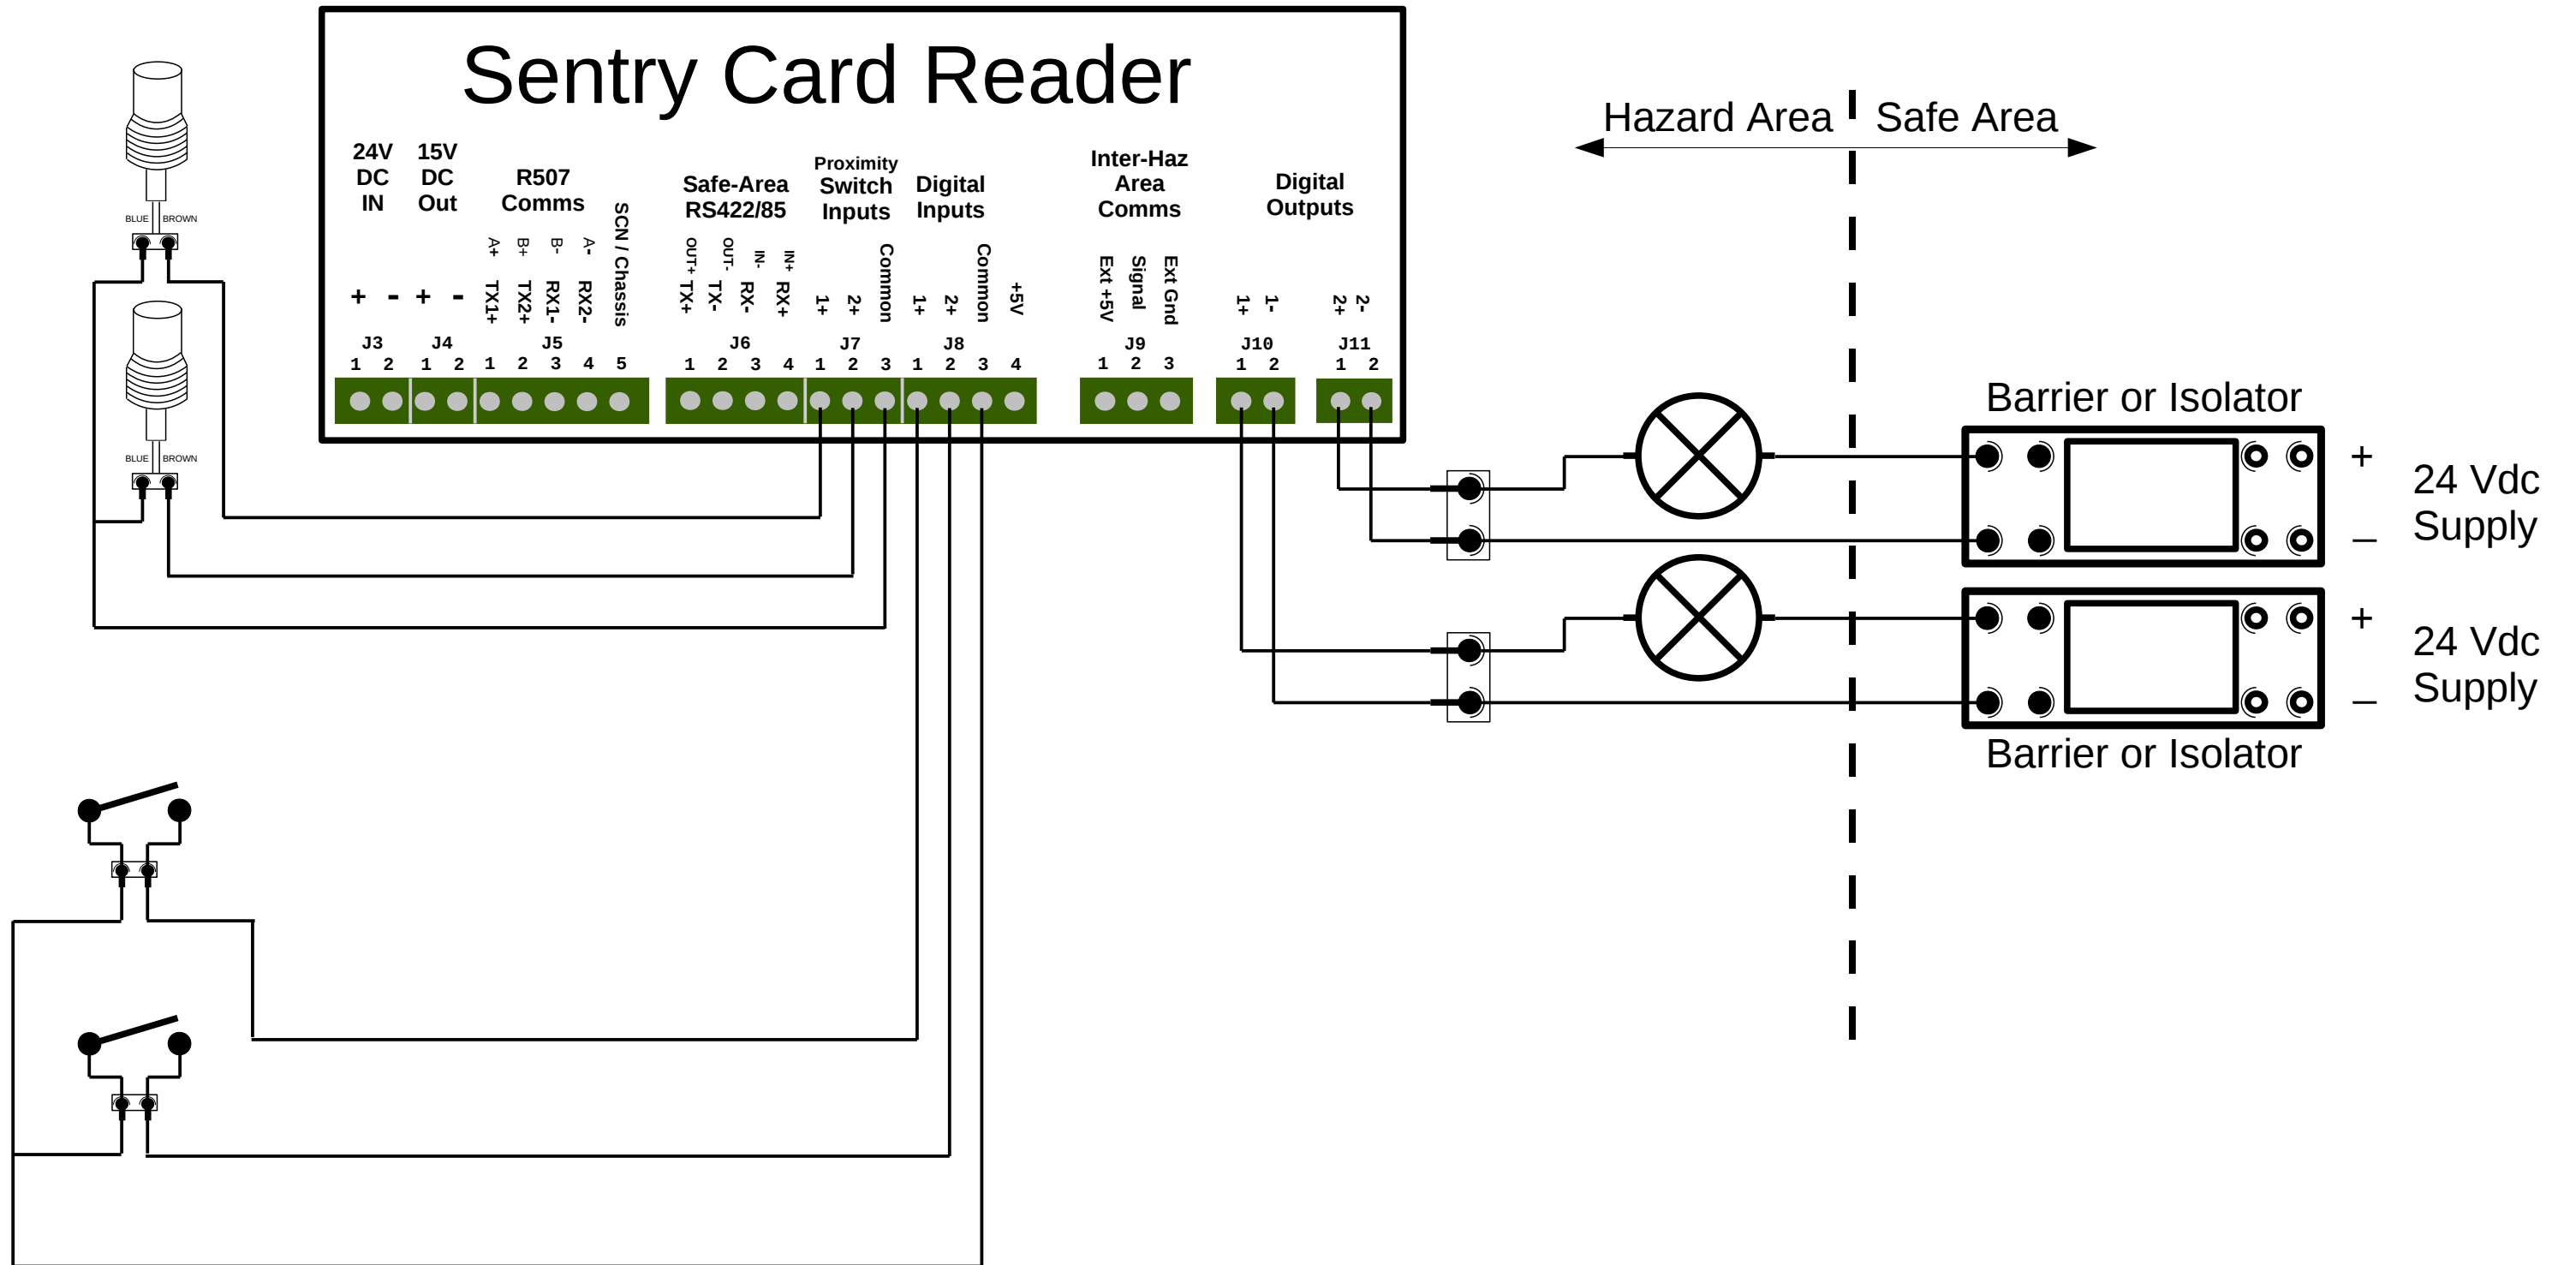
Sentry Card Reader

Hazard Area | Safe Area

BLUE BROWN

BLUE BROWN

24V DC IN
15V DC Out
R507 Comms
SCN / Chassis
Safe-Area RS422/85
Proximity Switch Inputs
Digital Inputs
Inter-Haz Area Comms
Digital Outputs

A+ B+ B- A-
+ - + - TX1+ TX2+ RX1- RX2-
OUT+ OUT- IN- IN+
TX+ TX- RX- RX+
1+ 2+ Common
1+ 2+ Common +5V
Ext +5V Signal Ext Gnd
1+ 1-
2+ 2-

J3 1 2
J4 1 2
J5 1 2 3 4 5
J6 1 2 3 4
J7 1 2 3
J8 1 2 3 4
J9 1 2 3
J10 1 2
J11 1 2

Barrier or Isolator
+ 24 Vdc Supply
–
+ 24 Vdc Supply
–
Barrier or Isolator